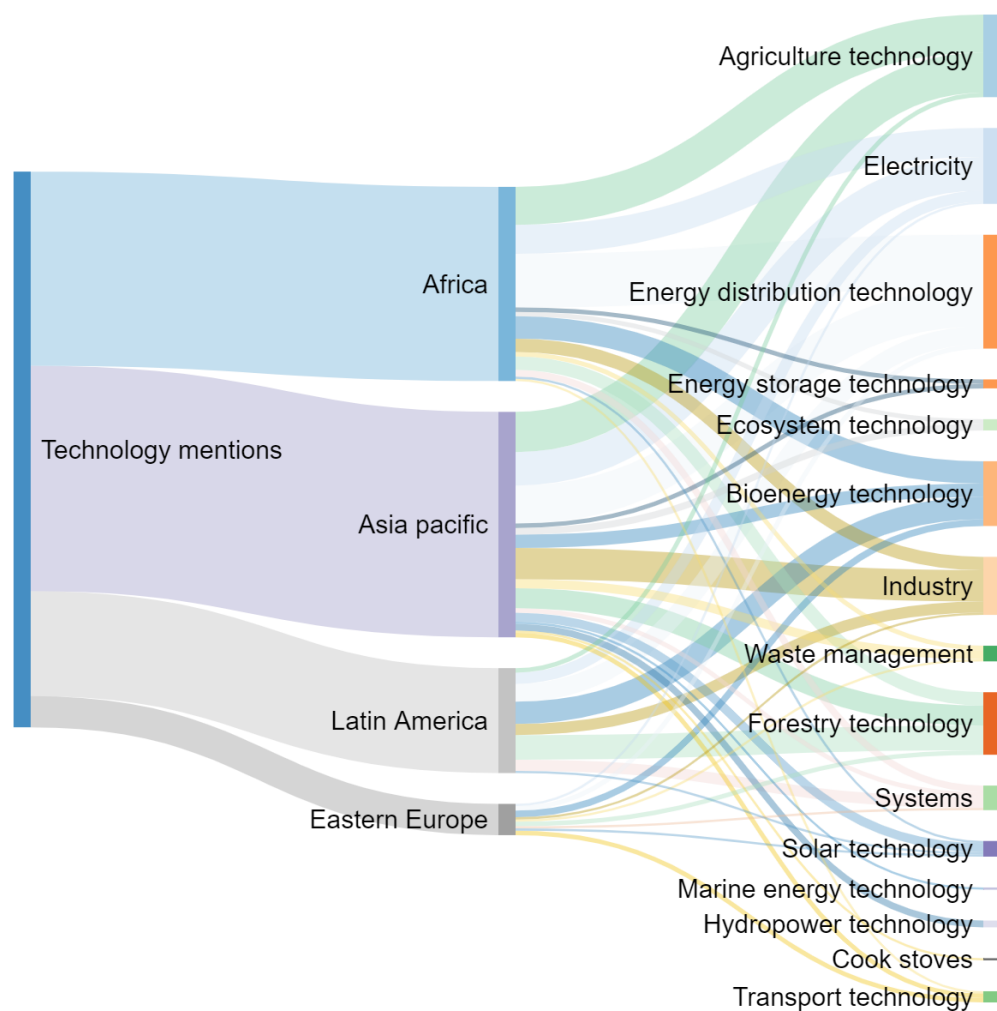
Technology mentions

Africa

Asia pacific

Latin America

Eastern Europe

Agriculture technology

Electricity

Energy distribution technology

Energy storage technology

Ecosystem technology

Bioenergy technology

Industry

Waste management

Forestry technology

Systems

Solar technology

Marine energy technology

Hydropower technology

Cook stoves

Transport technology